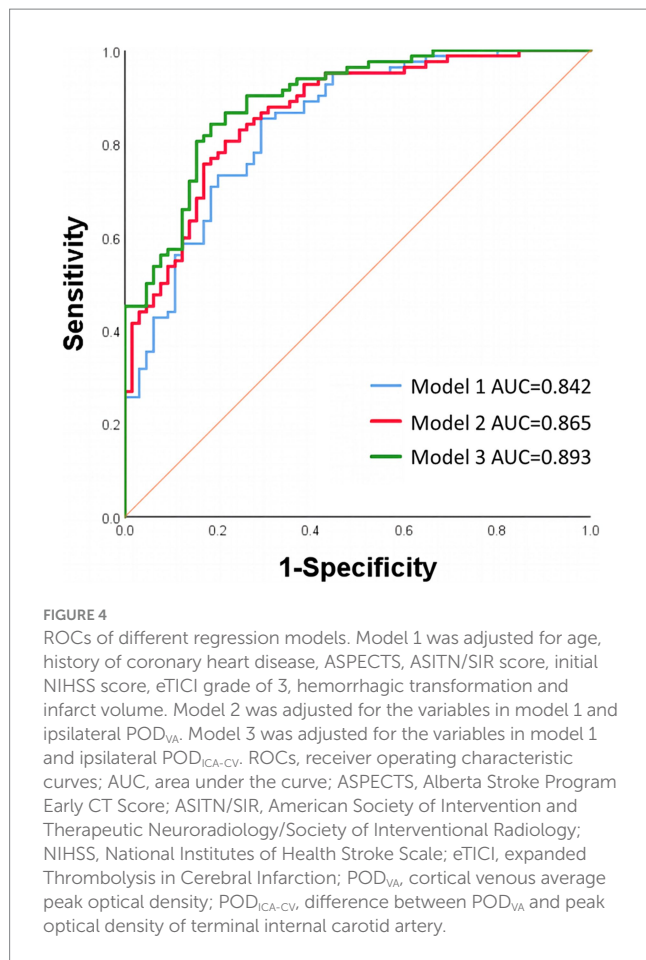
1.0

0.8

0.6

0.4

0.2

0.0

Sensitivity

0.0 0.2 0.4 0.6 0.8 1.0

1-Specificity

Model 1 AUC=0.842
Model 2 AUC=0.865
Model 3 AUC=0.893

FIGURE 4
ROCs of different regression models. Model 1 was adjusted for age, history of coronary heart disease, ASPECTS, ASITN/SIR score, initial NIHSS score, eTICI grade of 3, hemorrhagic transformation and infarct volume. Model 2 was adjusted for the variables in model 1 and ipsilateral POD$_{VA}$. Model 3 was adjusted for the variables in model 1 and ipsilateral POD$_{ICA-CV}$. ROCs, receiver operating characteristic curves; AUC, area under the curve; ASPECTS, Alberta Stroke Program Early CT Score; ASITN/SIR, American Society of Intervention and Therapeutic Neuroradiology/Society of Interventional Radiology; NIHSS, National Institutes of Health Stroke Scale; eTICI, expanded Thrombolysis in Cerebral Infarction; POD$_{VA}$, cortical venous average peak optical density; POD$_{ICA-CV}$, difference between POD$_{VA}$ and peak optical density of terminal internal carotid artery.